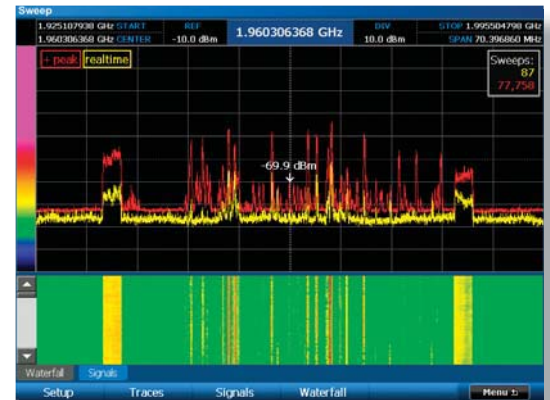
Sweep

1.925107938 GHz START
1.960306368 GHz CENTER

REF
-10.0 dBm

1.960306368 GHz

DIV
10.0 dBm

STOP 1.995504798 GHz
SPAN 70.396860 MHz

+ peak realtime

Sweeps:
87
77,758

-69.9 dBm

Waterfall Signals

Setup Traces Signals Waterfall Menu